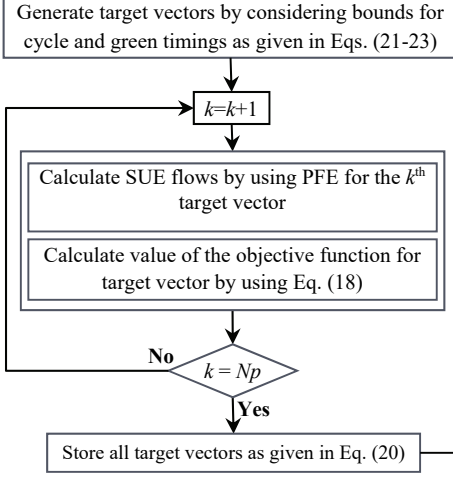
Generate target vectors by considering bounds for cycle and green timings as given in Eqs. (21-23)

$k=k+1$

Calculate SUE flows by using PFE for the $k^{\text{th}}$ target vector

Calculate value of the objective function for target vector by using Eq. (18)

No

$k = Np$

Yes

Store all target vectors as given in Eq. (20)